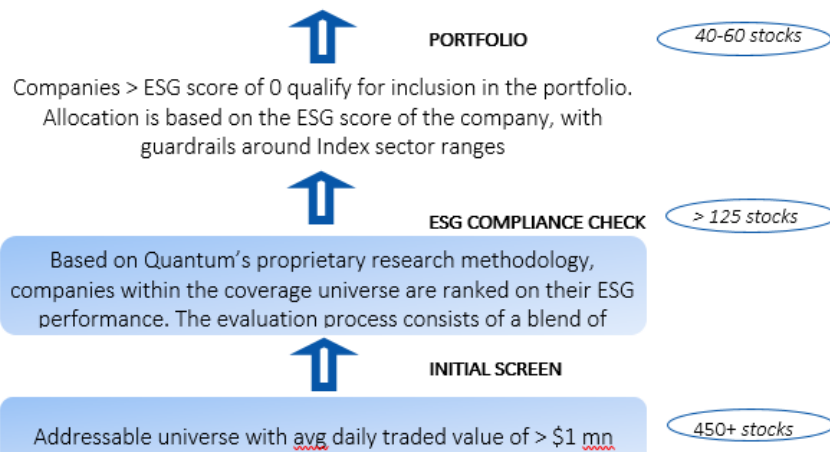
PORTFOLIO

40-60 stocks

Companies > ESG score of 0 qualify for inclusion in the portfolio. Allocation is based on the ESG score of the company, with guardrails around Index sector ranges

ESG COMPLIANCE CHECK

> 125 stocks

Based on Quantum's proprietary research methodology, companies within the coverage universe are ranked on their ESG performance. The evaluation process consists of a blend of

INITIAL SCREEN

450+ stocks

Addressable universe with avg daily traded value of > $1 mn